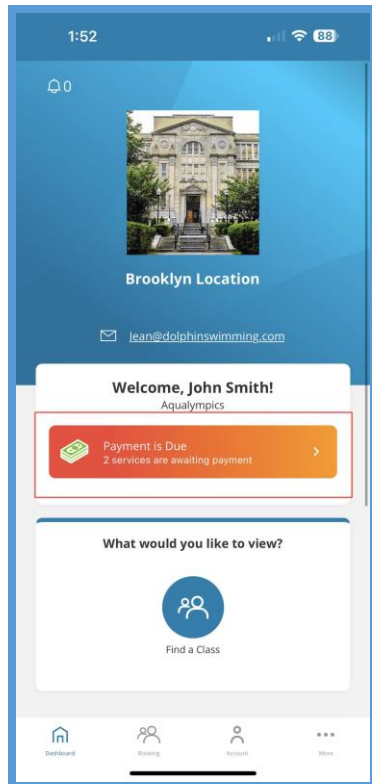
1:52

88

0

Brooklyn Location

jean@dolphinswimming.com

Welcome, John Smith!
Aqualympics

Payment is Due
2 services are awaiting payment

What would you like to view?

Find a Class

Dashboard
Booking
Account
More